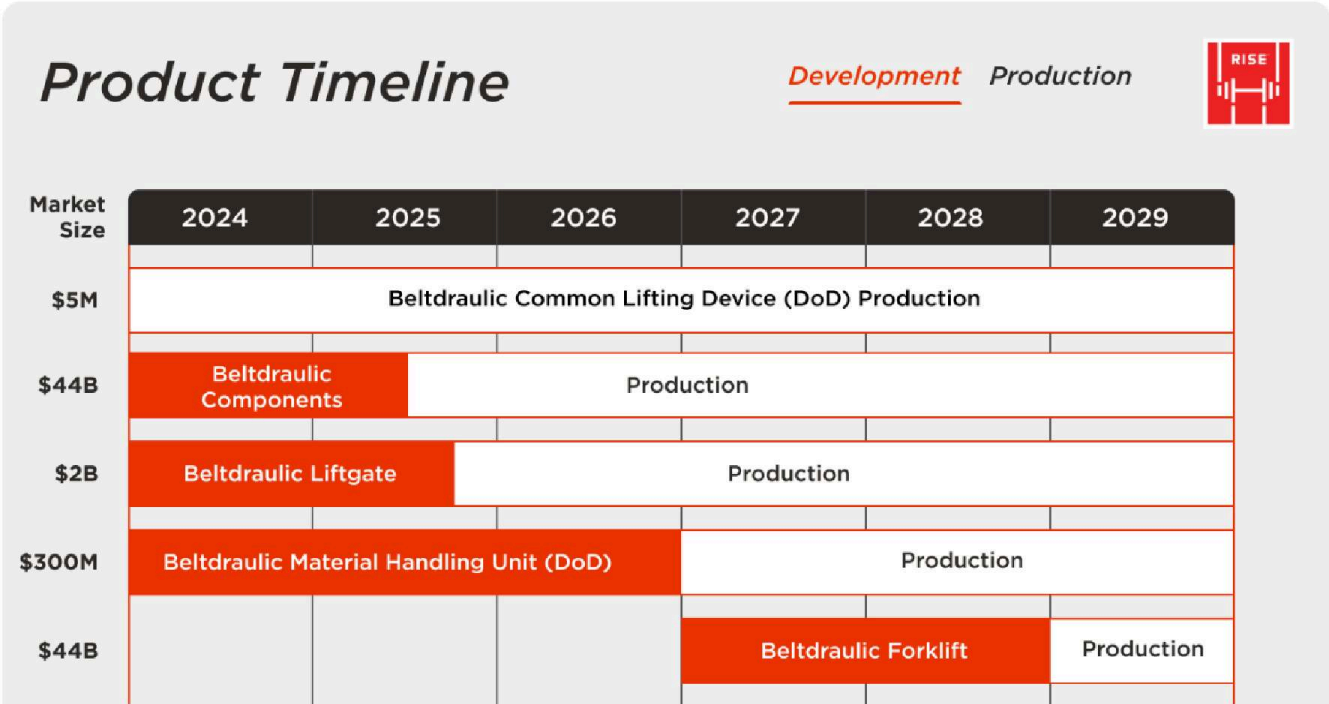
Product Timeline

Development Production

RISE

| Market Size | 2024 | 2025 | 2026 | 2027 | 2028 | 2029 |
|---|---|---|---|---|---|---|
| $5M | Beltdraulic Common Lifting Device (DoD) Production | | | | | |
| $44B | Beltdraulic Components | Production | | | | |
| $2B | Beltdraulic Liftgate | Production | | | | |
| $300M | Beltdraulic Material Handling Unit (DoD) | | | Production | | |
| $44B | | | | Beltdraulic Forklift | | Production |